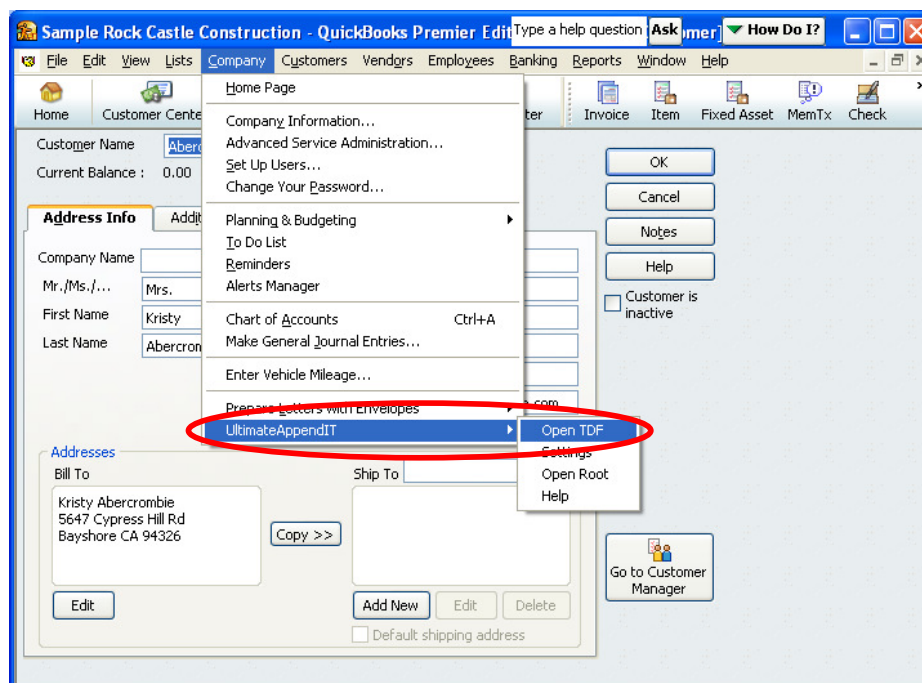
Sample Rock Castle Construction - QuickBooks Premier Edit Type a help question Ask omer] How Do I?

File Edit View Lists Company Customers Vendors Employees Banking Reports Window Help

Home Customer Cente ter Invoice Item Fixed Asset MemTx Check

Home Page

Company Information...
Advanced Service Administration...
Set Up Users...
Change Your Password...

Planning & Budgeting
To Do List
Reminders
Alerts Manager

Chart of Accounts Ctrl+A
Make General Journal Entries...

Enter Vehicle Mileage...

Prepare Letters with Envelopes
UltimateAppendIT

Open TDF
Settings
Open Root
Help

Customer Name Aberc
Current Balance : 0.00

Address Info Addit

Company Name
Mr./Ms./... Mrs.
First Name Kristy
Last Name Abercrom

a.com

Addresses
Bill To
Kristy Abercrombie
5647 Cypress Hill Rd
Bayshore CA 94326

Copy >>

Ship To

Edit

Add New Edit Delete

Default shipping address

OK
Cancel
Notes
Help
Customer is inactive

Go to Customer Manager